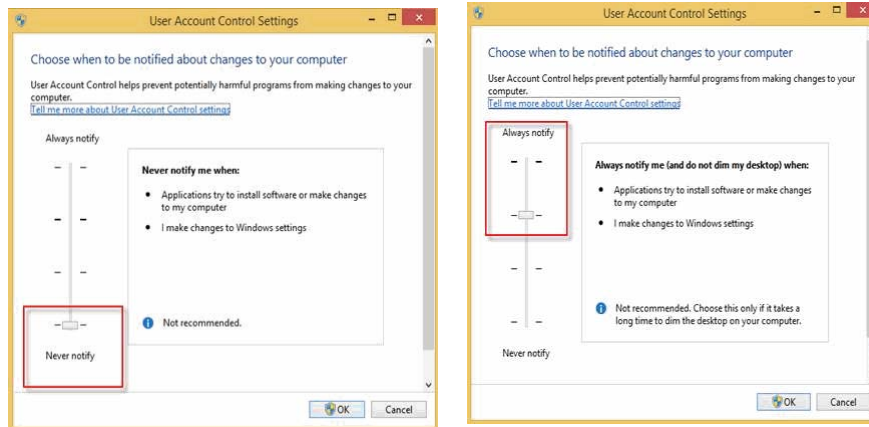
User Account Control Settings

Choose when to be notified about changes to your computer

User Account Control helps prevent potentially harmful programs from making changes to your computer.
Tell me more about User Account Control settings

Always notify

Never notify me when:

• Applications try to install software or make changes to my computer

• I make changes to Windows settings

Not recommended.

Never notify

OK Cancel

User Account Control Settings

Choose when to be notified about changes to your computer

User Account Control helps prevent potentially harmful programs from making changes to your computer.
Tell me more about User Account Control settings

Always notify

Always notify me (and do not dim my desktop) when:

• Applications try to install software or make changes to my computer

• I make changes to Windows settings

Not recommended. Choose this only if it takes a long time to dim the desktop on your computer.

Never notify

OK Cancel